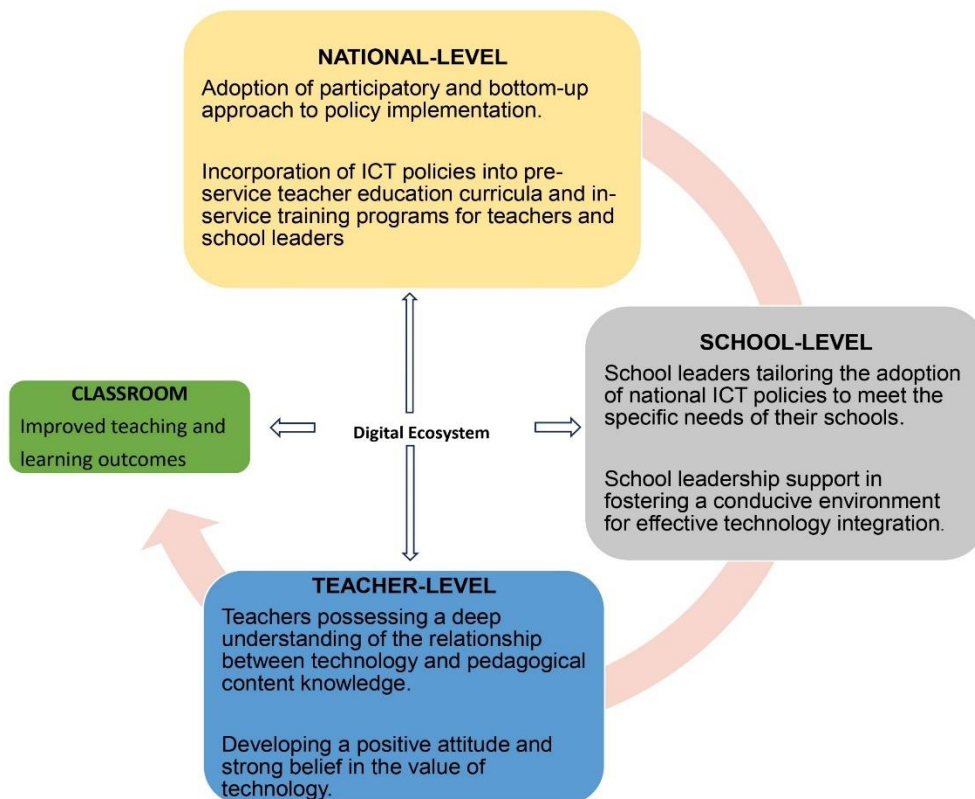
NATIONAL-LEVEL

Adoption of participatory and bottom-up approach to policy implementation.

Incorporation of ICT policies into pre-service teacher education curricula and in-service training programs for teachers and school leaders

CLASSROOM

Improved teaching and learning outcomes

Digital Ecosystem

SCHOOL-LEVEL

School leaders tailoring the adoption of national ICT policies to meet the specific needs of their schools.

School leadership support in fostering a conducive environment for effective technology integration.

TEACHER-LEVEL

Teachers possessing a deep understanding of the relationship between technology and pedagogical content knowledge.

Developing a positive attitude and strong belief in the value of technology.